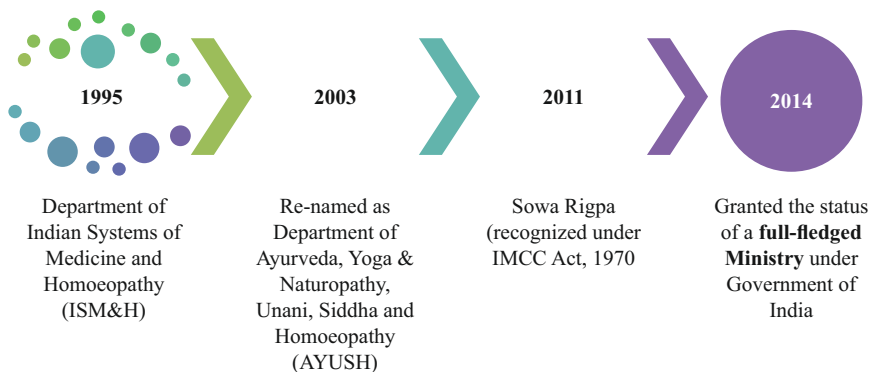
1995

2003

2011

2014

Department of Indian Systems of Medicine and Homoeopathy (ISM&H)

Re-named as Department of Ayurveda, Yoga & Naturopathy, Unani, Siddha and Homoeopathy (AYUSH)

Sowa Rigpa (recognized under IMCC Act, 1970

Granted the status of a **full-fledged Ministry** under Government of India